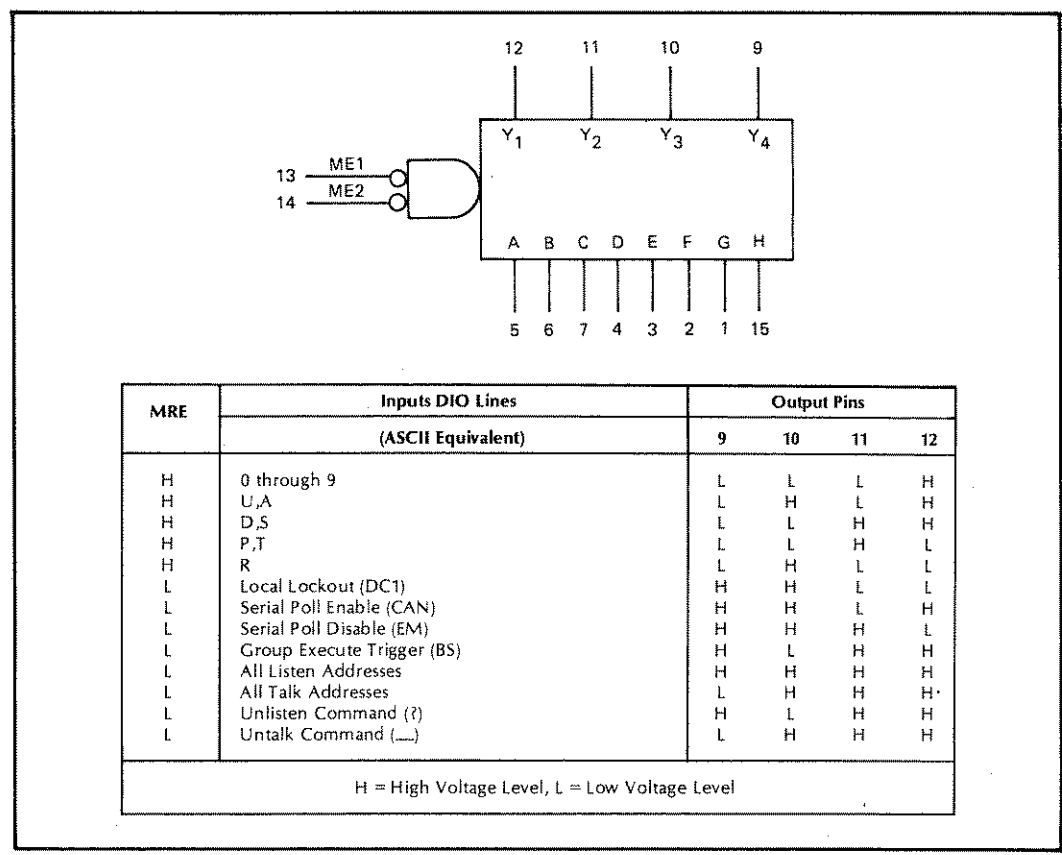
12 11 10 9

$Y_1$ $Y_2$ $Y_3$ $Y_4$

13 ME1
14 ME2

A B C D E F G H

5 6 7 4 3 2 1 15

| MRE | Inputs DIO Lines (ASCII Equivalent) | 9 | 10 | 11 | 12 |
|---|---|---|---|---|---|
| H | 0 through 9 | L | L | L | H |
| H | U,A | L | H | L | H |
| H | D,S | L | L | H | H |
| H | P,T | L | L | H | L |
| H | R | L | H | L | L |
| L | Local Lockout (DC1) | H | H | L | L |
| L | Serial Poll Enable (CAN) | H | H | L | H |
| L | Serial Poll Disable (EM) | H | H | H | L |
| L | Group Execute Trigger (BS) | H | L | H | H |
| L | All Listen Addresses | H | H | H | H |
| L | All Talk Addresses | L | H | H | H |
| L | Unlisten Command (?) | H | L | H | H |
| L | Untalk Command (\_\_) | L | H | H | H |

H = High Voltage Level, L = Low Voltage Level